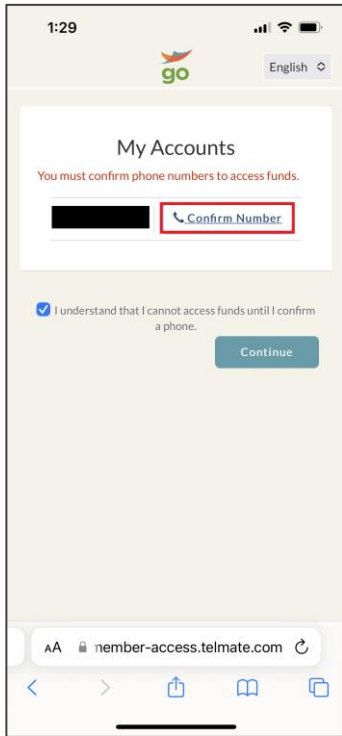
1:29

go

English

My Accounts

You must confirm phone numbers to access funds.

Confirm Number

I understand that I cannot access funds until I confirm a phone.

Continue

AA member-access.telmate.com